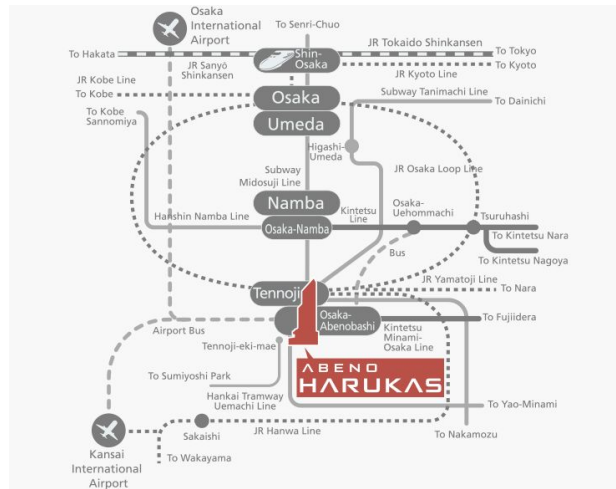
Osaka International Airport
To Senri-Chuo
To Hakata
Shin-Osaka
JR Tokaido Shinkansen
To Tokyo
JR Sanyō Shinkansen
To Kyoto
JR Kyoto Line
JR Kobe Line
To Kobe
Osaka
Subway Tanimachi Line
To Dainichi
To Kobe Sannomiya
Umeda
Higashi-Umeda
Subway Midosuji Line
JR Osaka Loop Line
Namba
Osaka-Uehommachi
Hanshin Namba Line
Kintetsu Line
Tsuruhashi
Osaka-Namba
To Kintetsu Nara
To Kintetsu Nagoya
Bus
JR Yamatoji Line
Tennoji
To Nara
Osaka-Abenobashi
To Fujiidera
Airport Bus
Kintetsu Minami-Osaka Line
Tennoji-eki-mae
ABENO HARUKAS
To Sumiyoshi Park
Hankai Tramway Uemachi Line
To Yao-Minami
Sakaishi
JR Hanwa Line
To Nakamozu
Kansai International Airport
To Wakayama